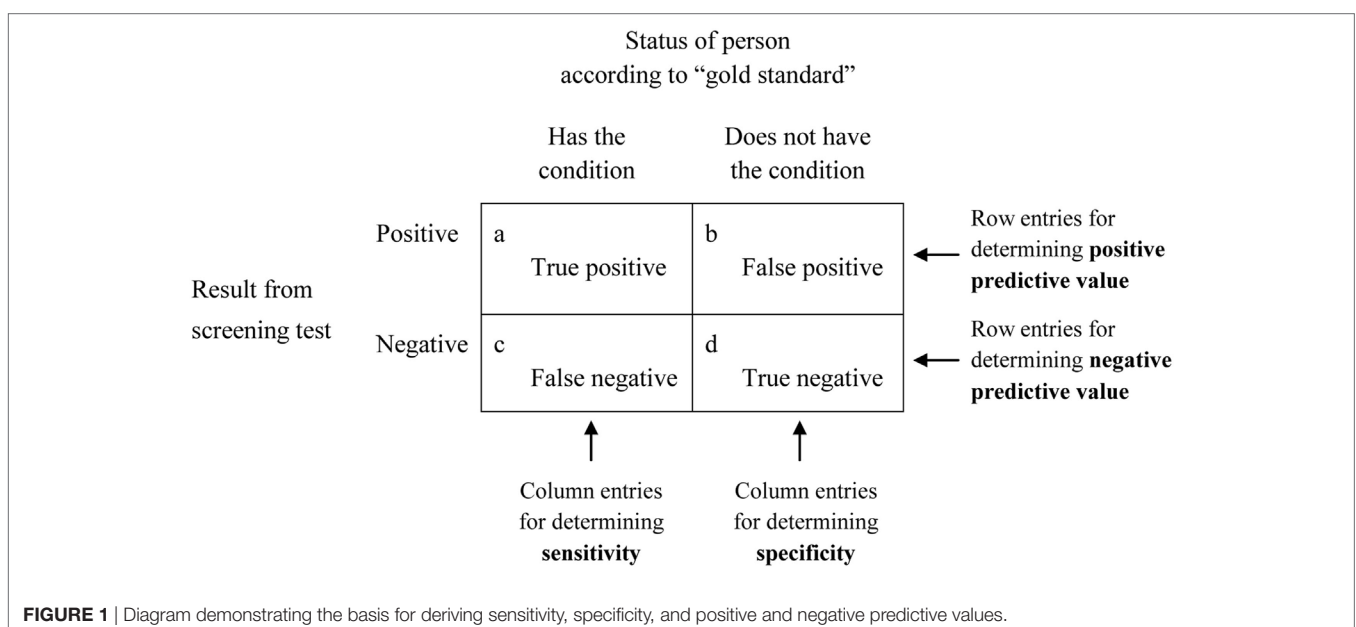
Status of person according to "gold standard"

| | | Has the condition | Does not have the condition |
|---|---|---|---|
| Result from screening test | Positive | a True positive | b False positive |
| | Negative | c False negative | d True negative |

Row entries for determining **positive predictive value**

Row entries for determining **negative predictive value**

Column entries for determining **sensitivity**

Column entries for determining **specificity**

**FIGURE 1** | Diagram demonstrating the basis for deriving sensitivity, specificity, and positive and negative predictive values.